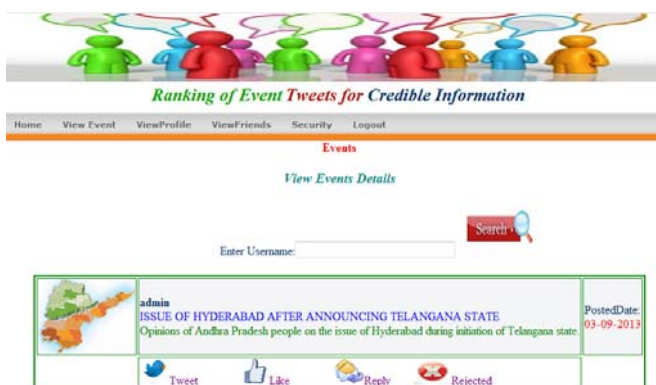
Ranking of Event Tweets for Credible Information

Home View Event ViewProfile ViewFriends Security Logout

Events

View Events Details

Search

Enter Username:

| | admin<br>ISSUE OF HYDERABAD AFTER ANNOUNCING TELANGANA STATE<br>Opinions of Andhra Pradesh people on the issue of Hyderabad during initiation of Telangana state | PostedDate:<br>03-09-2013 |
|---|---|---|
| | Tweet Like Reply Rejected | |